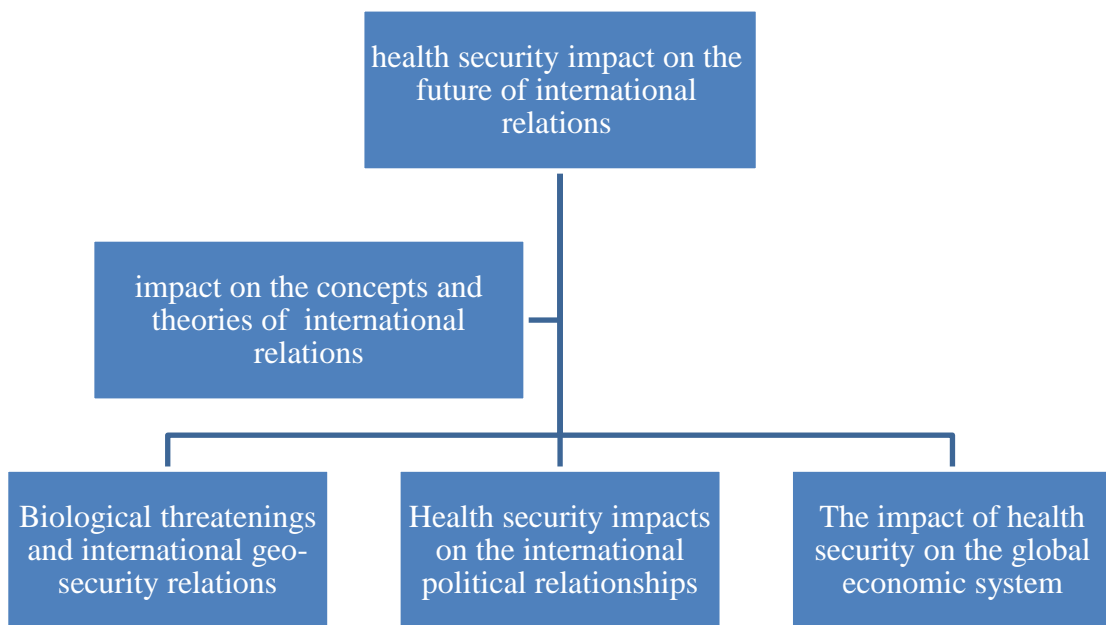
health security impact on the future of international relations

impact on the concepts and theories of international relations

Biological threatenings and international geo-security relations

Health security impacts on the international political relationships

The impact of health security on the global economic system